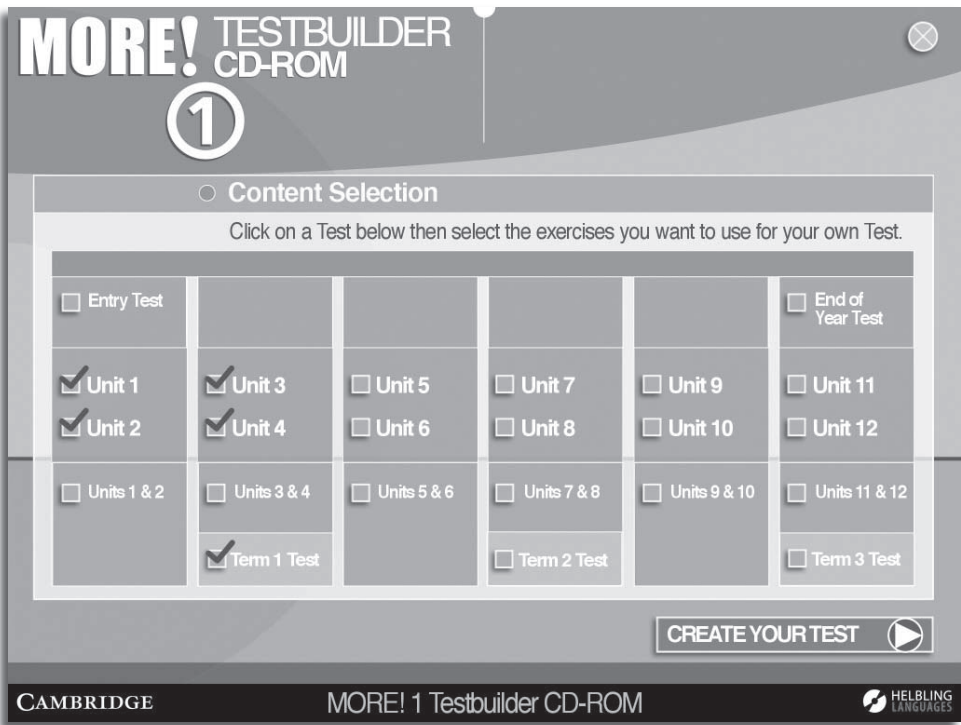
MORE! TESTBUILDER CD-ROM

1

Content Selection

Click on a Test below then select the exercises you want to use for your own Test.

| | | | | | |
|---|---|---|---|---|---|
| Entry Test | | | | | End of Year Test |
| Unit 1<br>Unit 2 | Unit 3<br>Unit 4 | Unit 5<br>Unit 6 | Unit 7<br>Unit 8 | Unit 9<br>Unit 10 | Unit 11<br>Unit 12 |
| Units 1 & 2 | Units 3 & 4 | Units 5 & 6 | Units 7 & 8 | Units 9 & 10 | Units 11 & 12 |
| | Term 1 Test | | Term 2 Test | | Term 3 Test |

CREATE YOUR TEST

CAMBRIDGE

MORE! 1 Testbuilder CD-ROM

HELBLING LANGUAGES